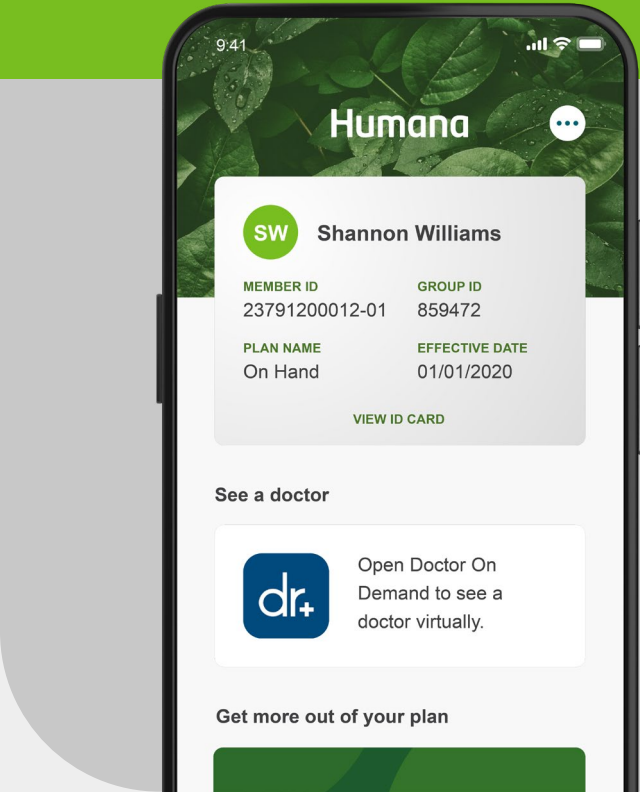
9:41

Humana

SW Shannon Williams

MEMBER ID
23791200012-01

GROUP ID
859472

PLAN NAME
On Hand

EFFECTIVE DATE
01/01/2020

VIEW ID CARD

See a doctor

dr+

Open Doctor On Demand to see a doctor virtually.

Get more out of your plan